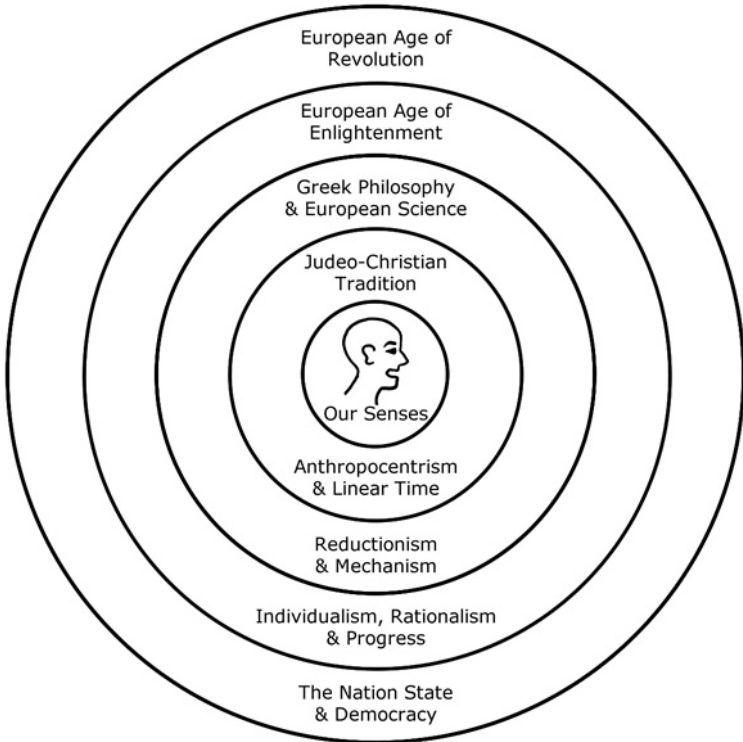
European Age of Revolution

European Age of Enlightenment

Greek Philosophy & European Science

Judeo-Christian Tradition

Our Senses

Anthropocentrism & Linear Time

Reductionism & Mechanism

Individualism, Rationalism & Progress

The Nation State & Democracy